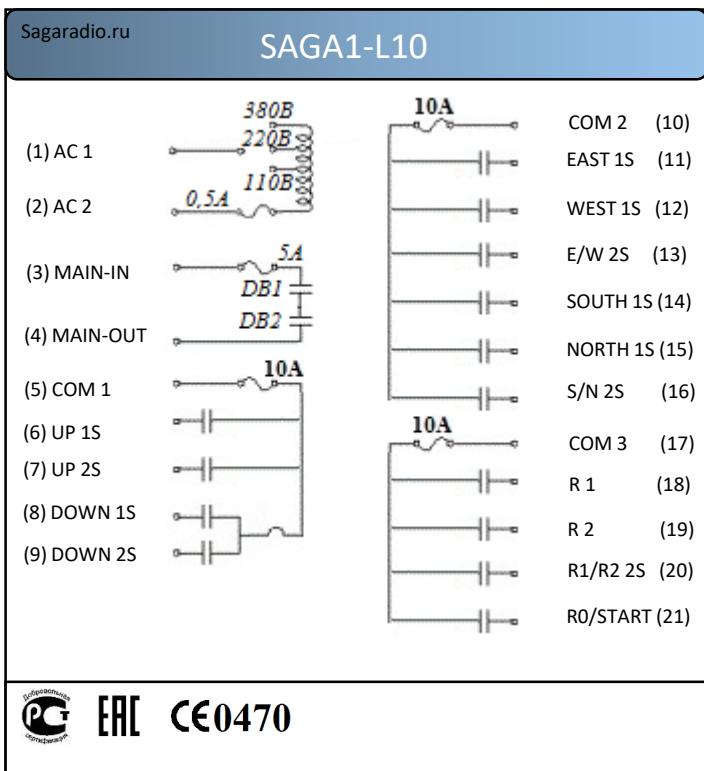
Sagaradio.ru

SAGA1-L10

380B
220B
110B
0,5A

(1) AC 1
(2) AC 2
5A
DB1
DB2
(3) MAIN-IN
(4) MAIN-OUT
10A
(5) COM 1
(6) UP 1S
(7) UP 2S
(8) DOWN 1S
(9) DOWN 2S

10A
COM 2 (10)
EAST 1S (11)
WEST 1S (12)
E/W 2S (13)
SOUTH 1S (14)
NORTH 1S (15)
S/N 2S (16)
10A
COM 3 (17)
R 1 (18)
R 2 (19)
R1/R2 2S (20)
R0/START (21)

Добровольная сертификация
EAC
CE0470